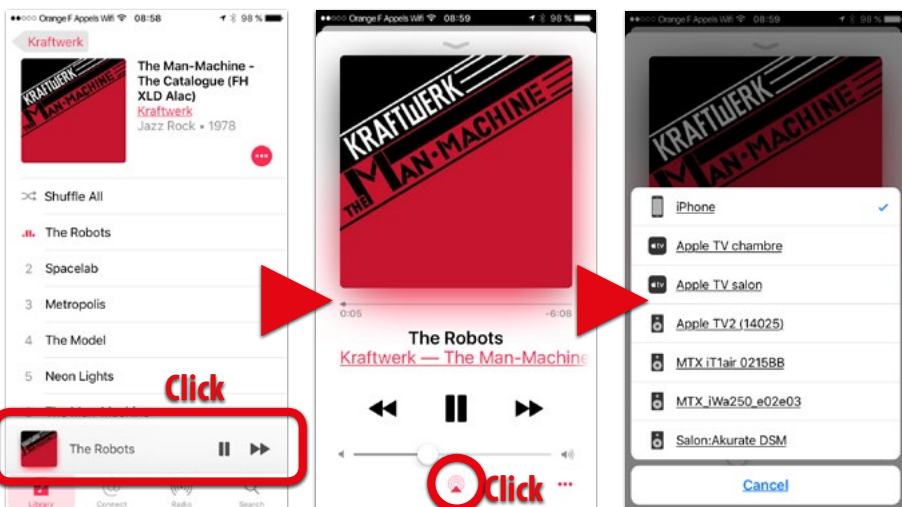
Orange F Appels Wifi 08:58 98 %

Kraftwerk

KRAFTWERK THE MAN-MACHINE

The Man-Machine - The Catalogue (FH XLD Alac)
Kraftwerk
Jazz Rock • 1978

Shuffle All
The Robots
2 Spacelab
3 Metropolis
4 The Model
5 Neon Lights

Click

The Robots

Library Connect Radio Search

Orange F Appels Wifi 08:59 98 %

KRAFTWERK THE MAN-MACHINE

0:05 -6:08

The Robots
Kraftwerk — The Man-Machine

Click

Orange F Appels Wifi 08:59 98 %

iPhone
Apple TV chambre
Apple TV salon
Apple TV2 (14025)
MTX iT1air 0215BB
MTX_iWa250_e02e03
Salon:Akurate DSM

Cancel